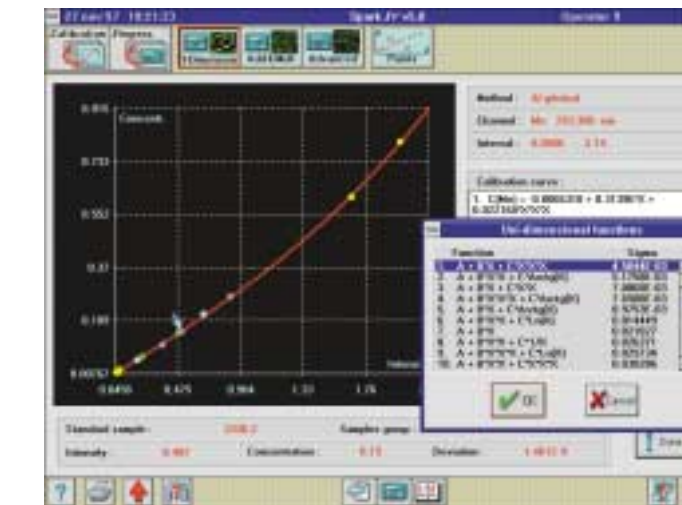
27 nov 97 18:21:23 Spark JY v5.0 Operator 1

Calibration Progress

1 Dimension Additional Advanced Plots

0.935
Concent.
0.733
0.552
0.37
0.189
0.00757
0.0456 0.475 0.904 1.33 1.76
Intens.

Method Al global
Channel Mn 293.306 nm
Interval 0.0066 1.15

Calibration curve
1. C(Mn) = 0.0066318 + 0.313987X + 0.0273XX

Uni-dimensional functions
Function Sigma
1. A + B*X + C*X*X
2. A + B*X + C*log(X)
3. A + B*X + C*X*X
4. A + B*X*X + C*log(X)
5. A + B*X + C*log(X)
6. A + B*X*X + C*(X)
7. A + B*X
8. A + B*X*X + C*1/X
9. A + B*X*X + C*(X)
10. A + B*X*X + C*X*X

OK Cancel

Standard sample : 3346.2 Samples group :
Intensity : 0.461 Concentration : 0.15 Deviation : 1.481 %